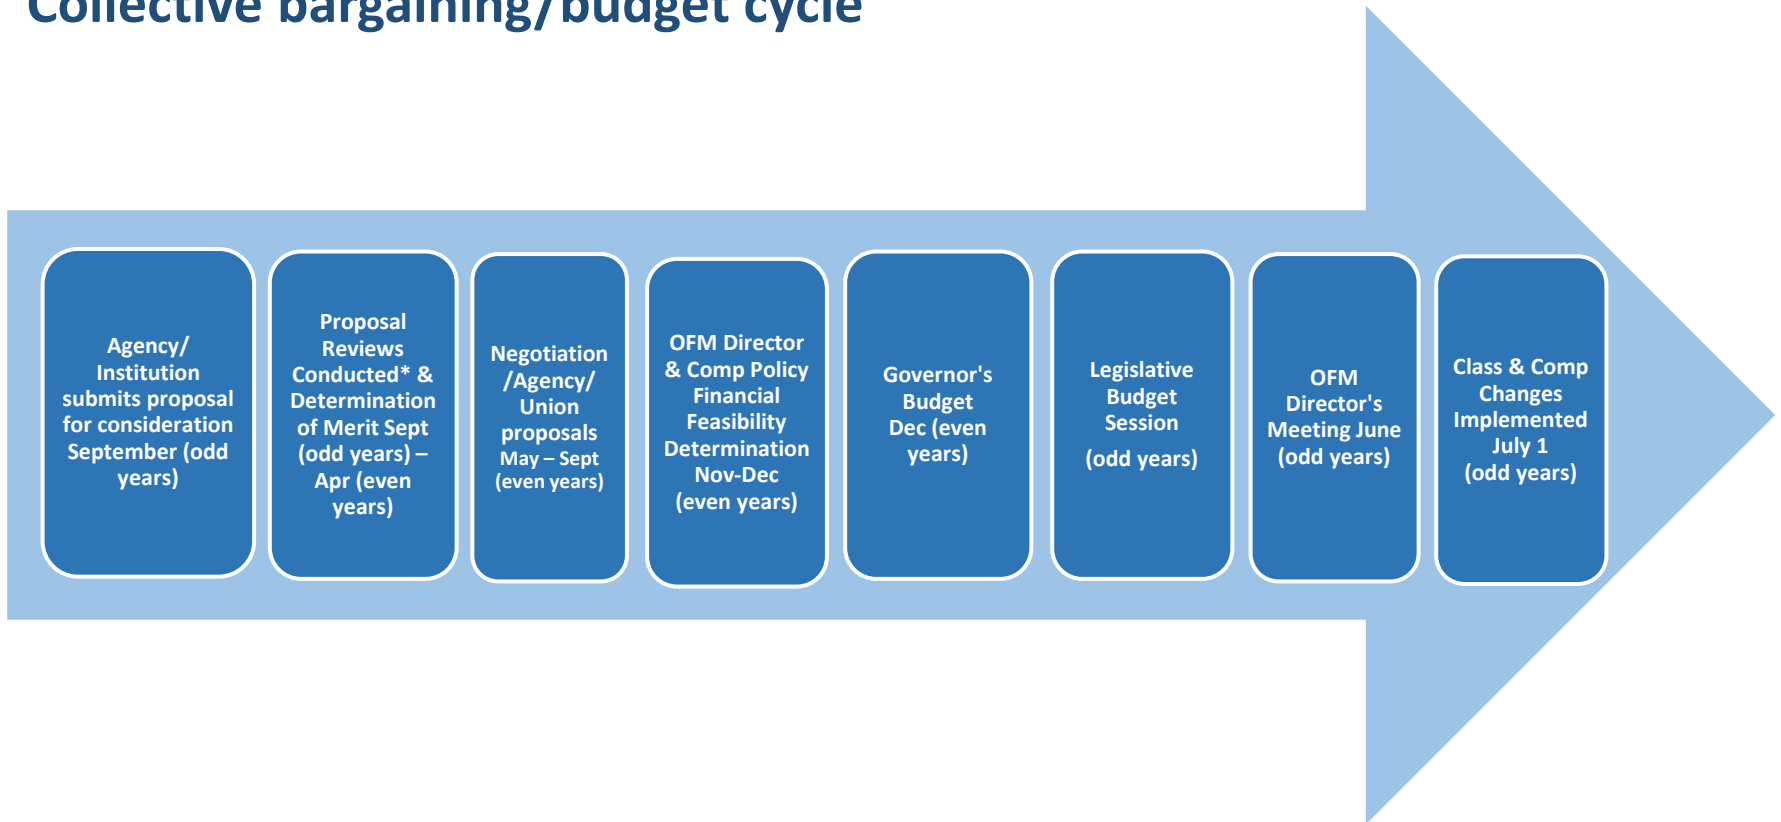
Collective bargaining/budget cycle

Agency/ Institution submits proposal for consideration September (odd years)

Proposal Reviews Conducted* & Determination of Merit Sept (odd years) – Apr (even years)

Negotiation /Agency/ Union proposals May – Sept (even years)

OFM Director & Comp Policy Financial Feasibility Determination Nov-Dec (even years)

Governor's Budget Dec (even years)

Legislative Budget Session

(odd years)

OFM Director's Meeting June (odd years)

Class & Comp Changes Implemented July 1 (odd years)